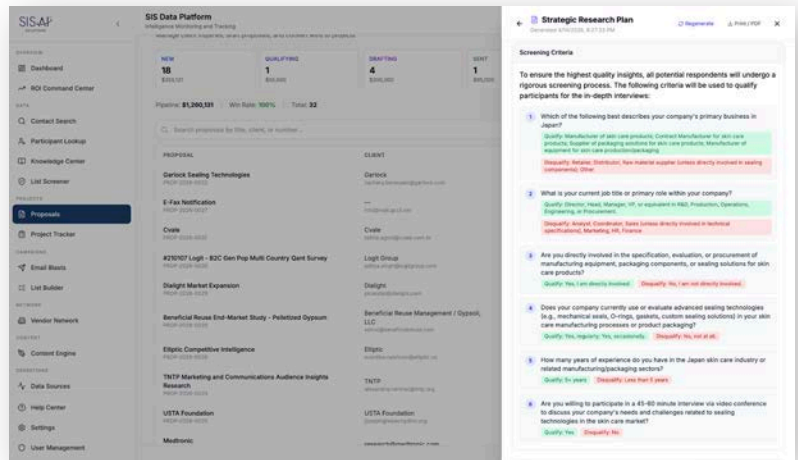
SIS-AP

SIS Data Platform
Intelligence Monitoring and Tracking

Dashboard
ROI Command Center
Contact Search
Participant Lookup
Knowledge Center
List Screener
Proposals
Project Tracker
Email Blasts
List Builder
Vendor Network
Content Engine
Data Sources
Help Center
Settings
User Management

| NEW | QUALIFYING | DRAFTING | SENT |
|---|---|---|---|
| 18 | 1 | 4 | 1 |

Pipeline: $1,260,131 | Win Rate: 100% | Total: 32

Search proposals by title, client, or number...

| PROPOSAL | CLIENT |
|---|---|
| Garlock Sealing Technologies | Garlock |
| E-Fax Notification | |
| Cvale | Cvale |
| #210107 Logit - B2C Gen Pop Multi Country Gant Survey | Logit Group |
| Dialight Market Expansion | Dialight |
| Beneficial Reuse End-Market Study - Pelletized Gypsum | Beneficial Reuse Management / Gypsoil, LLC |
| Elliptic Competitive Intelligence | Elliptic |
| TNTP Marketing and Communications Audience Insights Research | TNTP |
| USTA Foundation | USTA Foundation |
| Medtronic | |

Strategic Research Plan
Regenerate Print / PDF

Screening Criteria

To ensure the highest quality insights, all potential respondents will undergo a rigorous screening process. The following criteria will be used to qualify participants for the in-depth interviews:

1 Which of the following best describes your company's primary business in Japan?
Qualify: Manufacturer of skin care products; Contract Manufacturer for skin care products; Supplier of packaging solutions for skin care products; Manufacturer of equipment for skin care production/packaging
Disqualify: Retailer; Distributor; Raw material supplier (unless directly involved in sealing components); Other

2 What is your current job title or primary role within your company?
Qualify: Director, Head, Manager, VP, or equivalent in R&D, Production, Operations, Engineering, or Procurement.
Disqualify: Analyst, Coordinator, Sales (unless directly involved in technical specifications), Marketing, HR, Finance

3 Are you directly involved in the specification, evaluation, or procurement of manufacturing equipment, packaging components, or sealing solutions for skin care products?
Qualify: Yes, I am directly involved Disqualify: No, I am not directly involved

4 Does your company currently use or evaluate advanced sealing technologies (e.g., mechanical seals, O-rings, gaskets, custom sealing solutions) in your skin care manufacturing processes or product packaging?
Qualify: Yes, regularly; Yes, occasionally Disqualify: No, not at all

5 How many years of experience do you have in the Japan skin care industry or related manufacturing/packaging sectors?
Qualify: 5+ years Disqualify: Less than 5 years

6 Are you willing to participate in a 45-60 minute interview via video conference to discuss your company's needs and challenges related to sealing technologies in the skin care market?
Qualify: Yes Disqualify: No